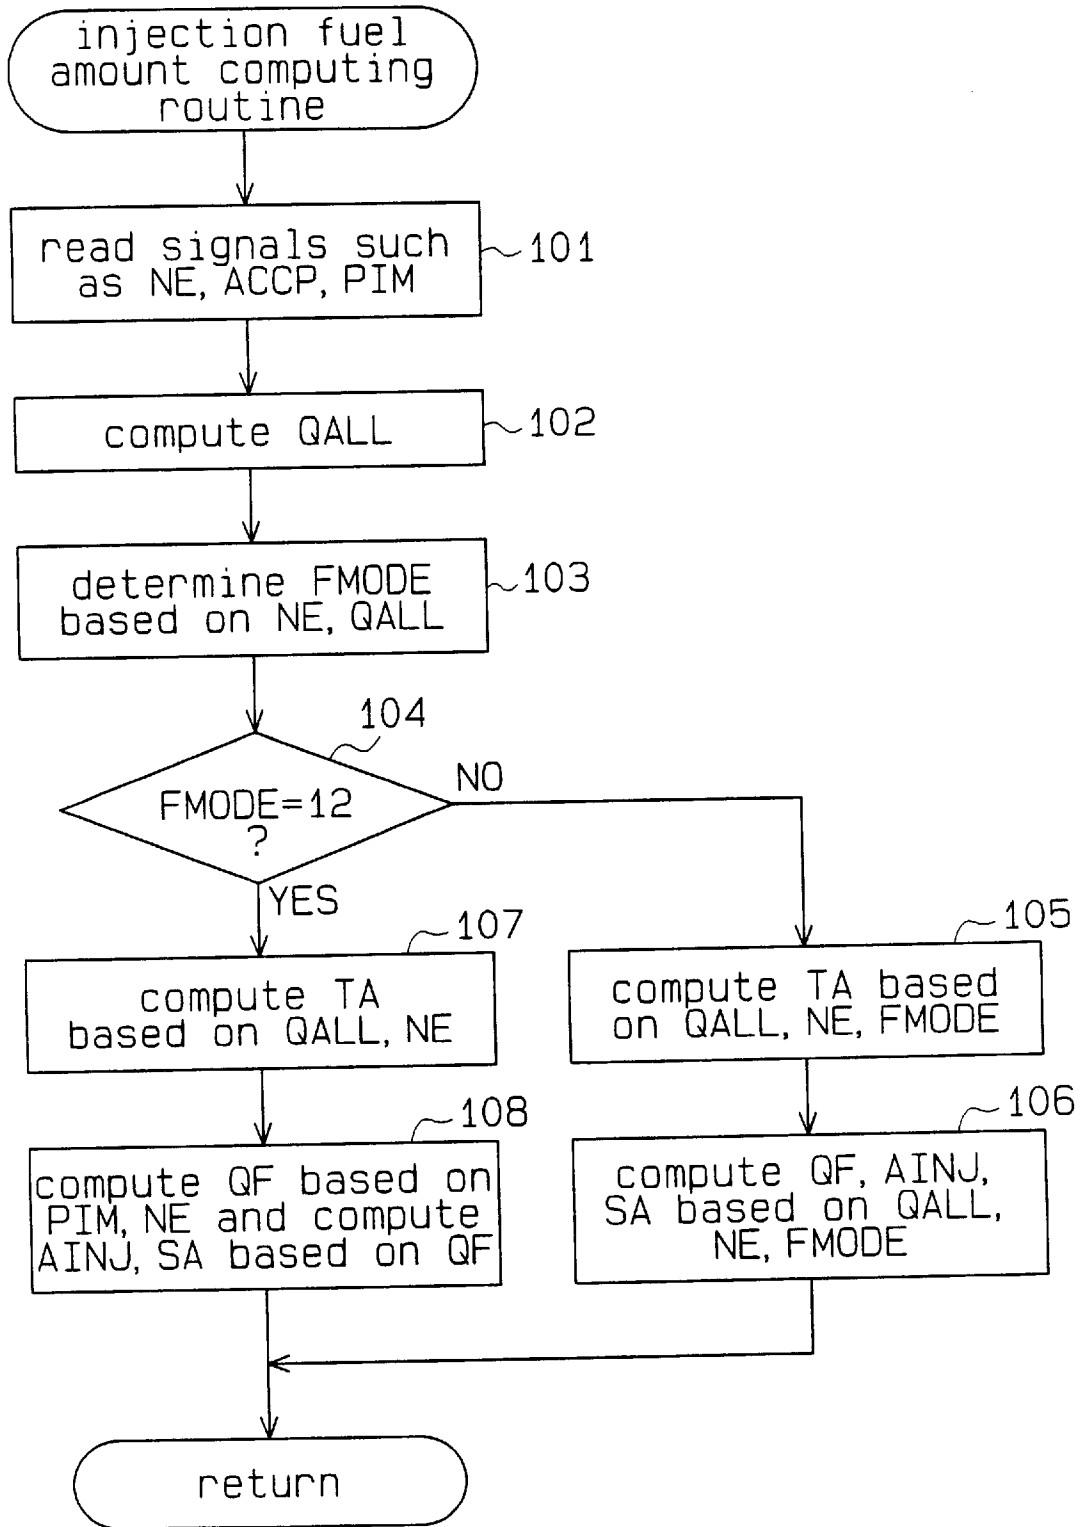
injection fuel amount computing routine

read signals such as NE, ACCP, PIM

101

compute QALL

102

determine FMODE based on NE, QALL

103

104

FMODE=12 ?

NO

YES

107

compute TA based on QALL, NE

108

compute QF based on PIM, NE and compute AINJ, SA based on QF

105

compute TA based on QALL, NE, FMODE

106

compute QF, AINJ, SA based on QALL, NE, FMODE

return